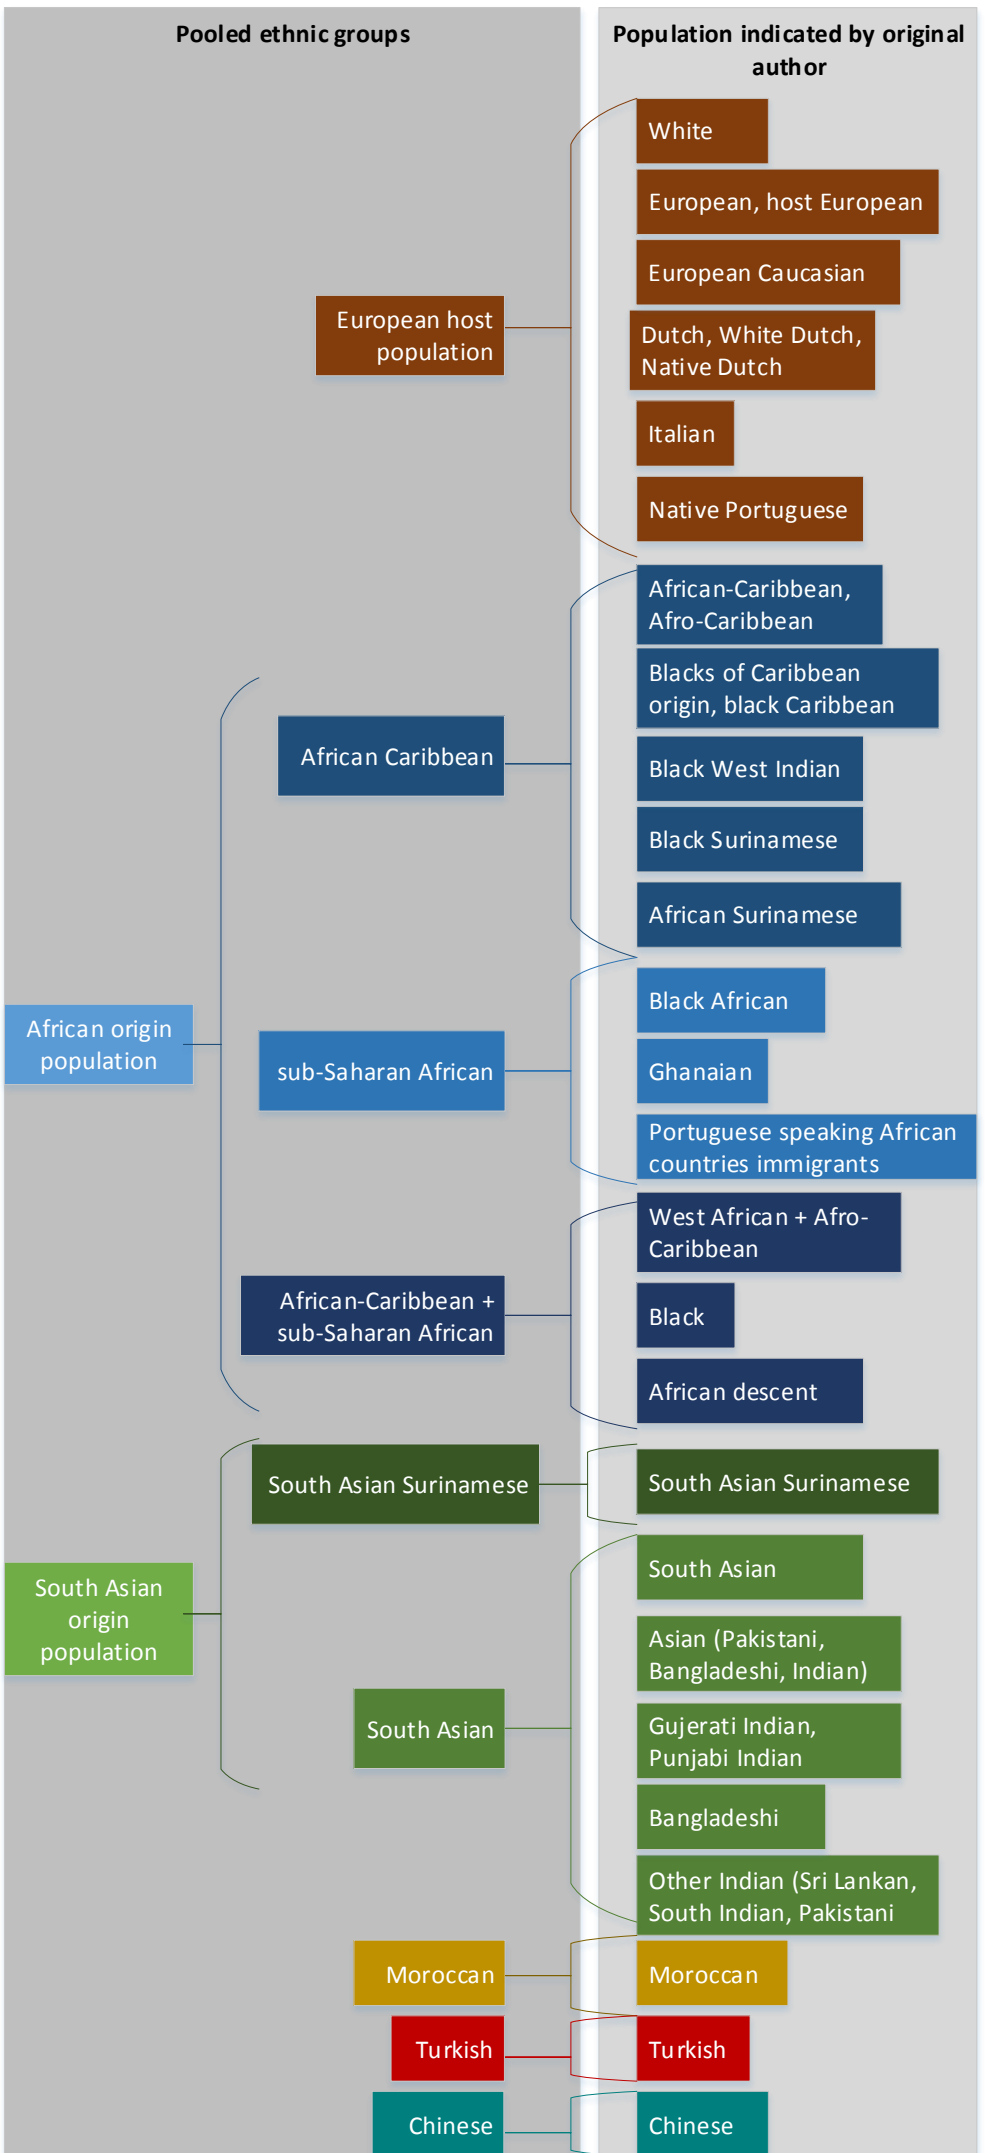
Pooled ethnic groups

Population indicated by original author

European host population

White

European, host European

European Caucasian

Dutch, White Dutch, Native Dutch

Italian

Native Portuguese

African origin population

African Caribbean

African-Caribbean, Afro-Caribbean

Blacks of Caribbean origin, black Caribbean

Black West Indian

Black Surinamese

African Surinamese

sub-Saharan African

Black African

Ghanaian

Portuguese speaking African countries immigrants

African-Caribbean + sub-Saharan African

West African + Afro-Caribbean

Black

African descent

South Asian origin population

South Asian Surinamese

South Asian Surinamese

South Asian

South Asian

Asian (Pakistani, Bangladeshi, Indian)

Gujerati Indian, Punjabi Indian

Bangladeshi

Other Indian (Sri Lankan, South Indian, Pakistani

Moroccan

Moroccan

Turkish

Turkish

Chinese

Chinese